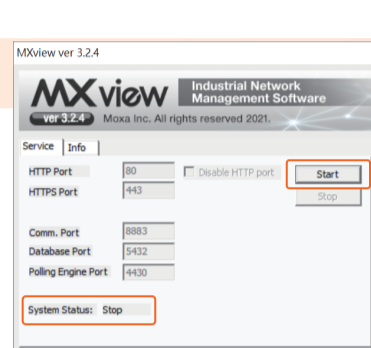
MXview ver 3.2.4

MXview

Industrial Network Management Software

ver 3.2.4

Moxa Inc. All rights reserved 2021.

Service | Info

HTTP Port 80

Disable HTTP port

Start

HTTPS Port 443

Stop

Comm. Port 8883

Database Port 5432

Polling Engine Port 4430

System Status: Stop